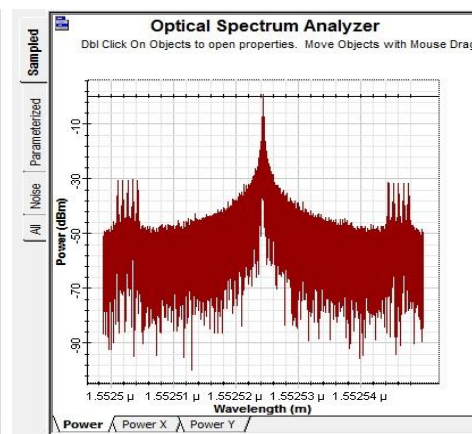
Optical Spectrum Analyzer
Dbl Click On Objects to open properties. Move Objects with Mouse Drag

Sampled
Parameterized
Noise
All

Power (dBm)
-10
-30
-50
-70
-90

1.5525 µ 1.55251 µ 1.55252 µ 1.55253 µ 1.55254 µ
Wavelength (m)

Power
Power X
Power Y